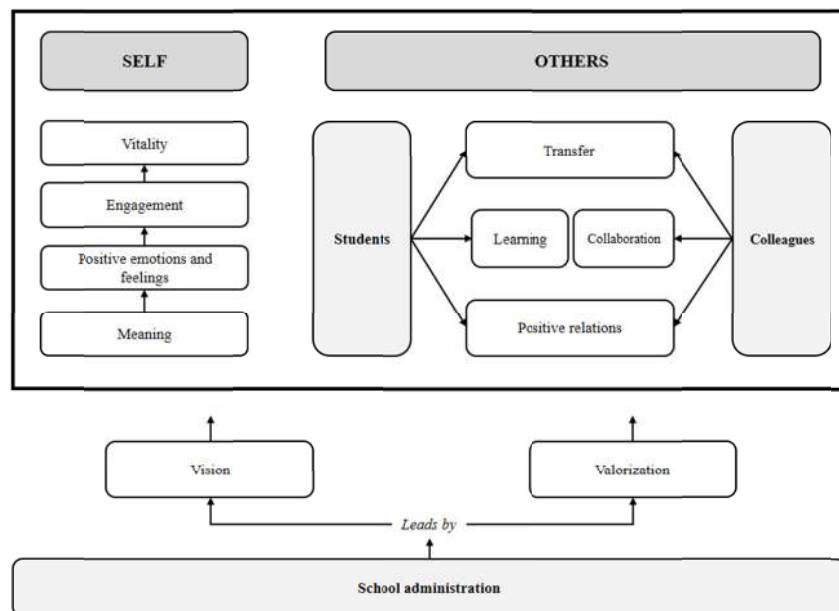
SELF

OTHERS

Vitality

Engagement

Positive emotions and feelings

Meaning

Students

Transfer

Learning

Collaboration

Positive relations

Colleagues

Vision

Valorization

Leads by

School administration